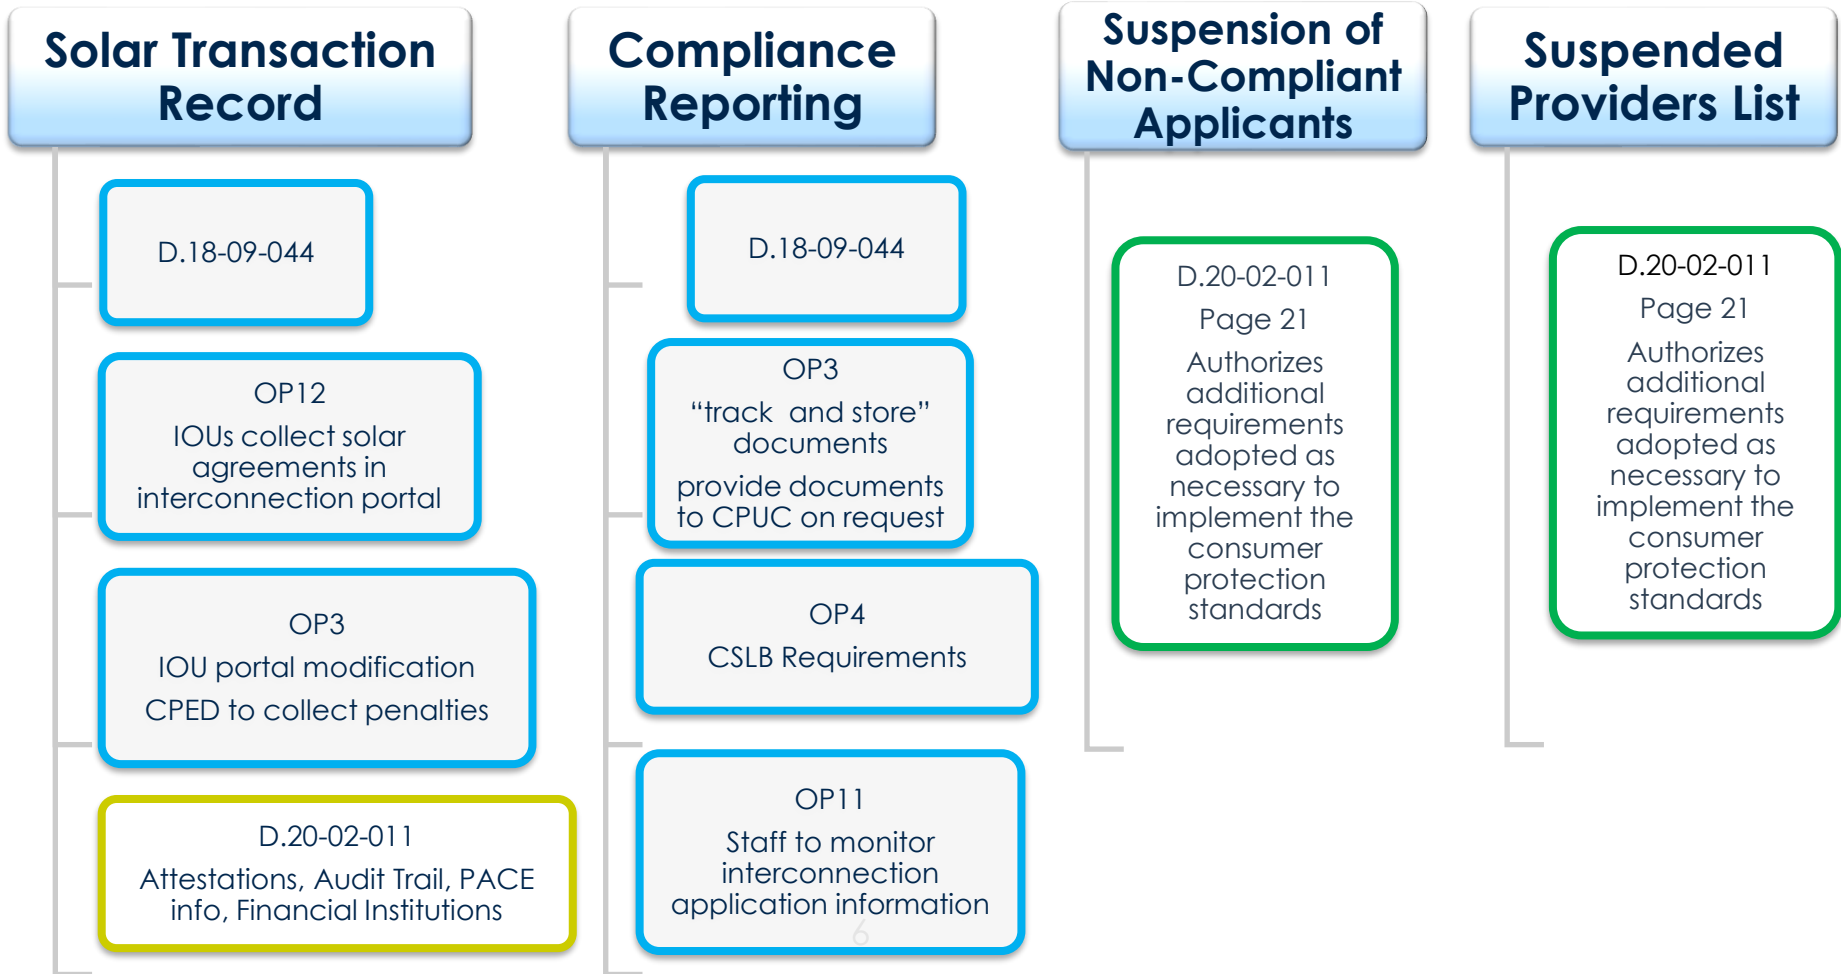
Solar Transaction Record

D.18-09-044

OP12
IOUs collect solar agreements in interconnection portal

OP3
IOU portal modification
CPED to collect penalties

D.20-02-011
Attestations, Audit Trail, PACE info, Financial Institutions

Compliance Reporting

D.18-09-044

OP3
“track and store” documents
provide documents to CPUC on request

OP4
CSLB Requirements

OP11
Staff to monitor interconnection application information

Suspension of Non-Compliant Applicants

D.20-02-011
Page 21
Authorizes additional requirements adopted as necessary to implement the consumer protection standards

Suspended Providers List

D.20-02-011
Page 21
Authorizes additional requirements adopted as necessary to implement the consumer protection standards

6